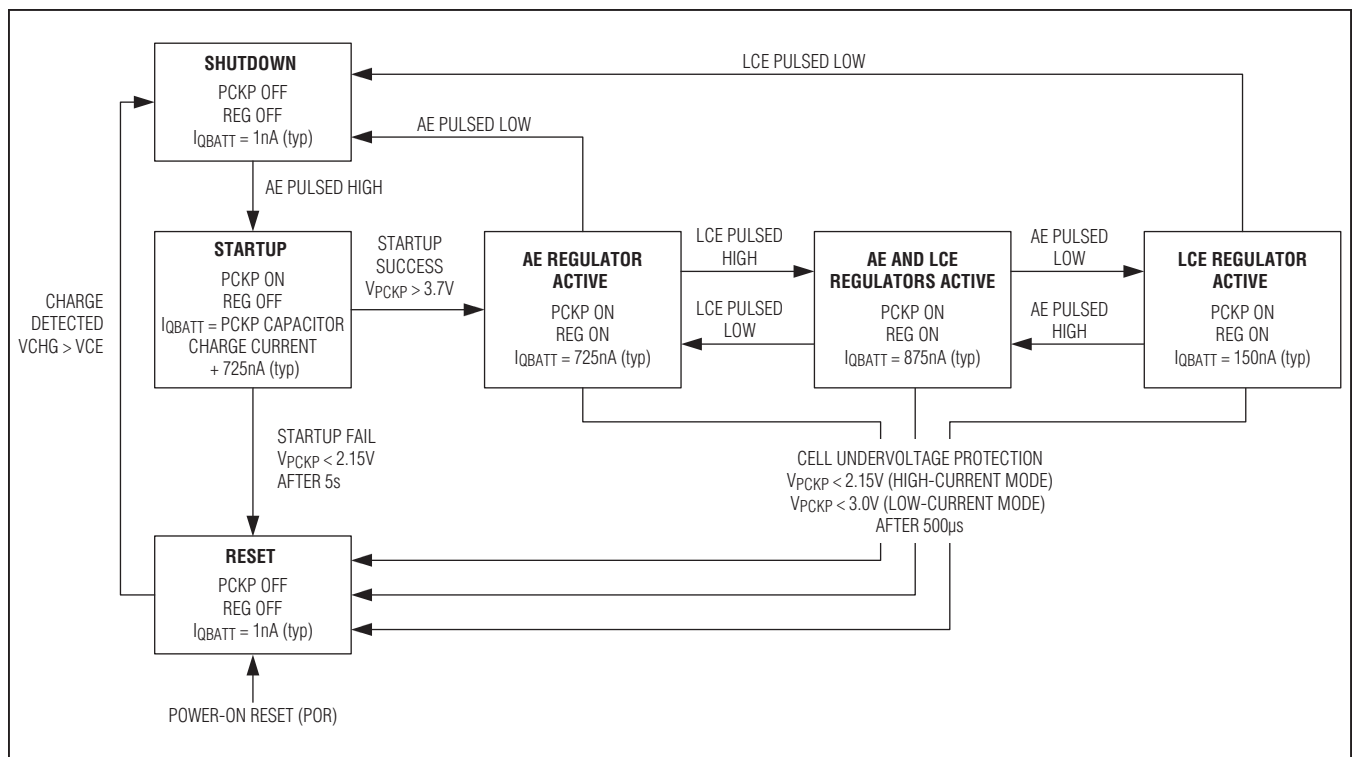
SHUTDOWN
PCKP OFF
REG OFF
$I_{QBATT}$ = 1nA (typ)

LCE PULSED LOW

AE PULSED LOW

AE PULSED HIGH

STARTUP
PCKP ON
REG OFF
$I_{QBATT}$ = PCKP CAPACITOR CHARGE CURRENT + 725nA (typ)

STARTUP SUCCESS
$V_{PCKP}$ > 3.7V

AE REGULATOR ACTIVE
PCKP ON
REG ON
$I_{QBATT}$ = 725nA (typ)

LCE PULSED HIGH

LCE PULSED LOW

AE AND LCE REGULATORS ACTIVE
PCKP ON
REG ON
$I_{QBATT}$ = 875nA (typ)

AE PULSED LOW

AE PULSED HIGH

LCE REGULATOR ACTIVE
PCKP ON
REG ON
$I_{QBATT}$ = 150nA (typ)

CHARGE DETECTED
VCHG > VCE

STARTUP FAIL
$V_{PCKP}$ < 2.15V
AFTER 5s

CELL UNDERVOLTAGE PROTECTION
$V_{PCKP}$ < 2.15V (HIGH-CURRENT MODE)
$V_{PCKP}$ < 3.0V (LOW-CURRENT MODE)
AFTER 500µs

RESET
PCKP OFF
REG OFF
$I_{QBATT}$ = 1nA (typ)

POWER-ON RESET (POR)